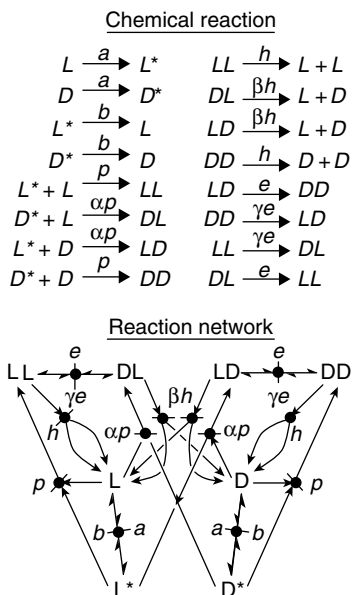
Chemical reaction

$L \xrightarrow{a} L^*$
$D \xrightarrow{a} D^*$
$L^* \xrightarrow{b} L$
$D^* \xrightarrow{b} D$
$L^* + L \xrightarrow{p} LL$
$D^* + L \xrightarrow{\alpha p} DL$
$L^* + D \xrightarrow{\alpha p} LD$
$D^* + D \xrightarrow{p} DD$

$LL \xrightarrow{h} L + L$
$DL \xrightarrow{\beta h} L + D$
$LD \xrightarrow{\beta h} L + D$
$DD \xrightarrow{h} D + D$
$LD \xrightarrow{e} DD$
$DD \xrightarrow{\gamma e} LD$
$LL \xrightarrow{\gamma e} DL$
$DL \xrightarrow{e} LL$

Reaction network

LL
e
DL
γe
h
p
αp
βh
LD
e
DD
γe
αp
h
p
L
D
b
a
a
b
L*
D*